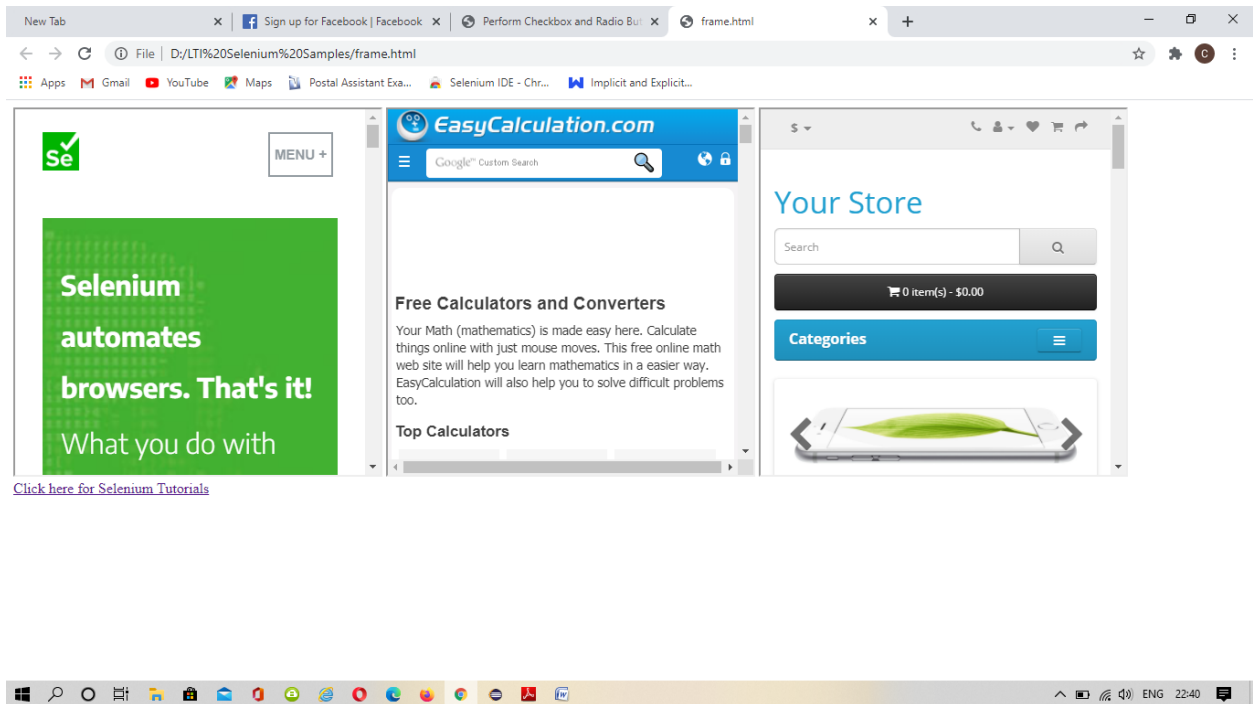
New Tab
Sign up for Facebook | Facebook
Perform Checkbox and Radio But
frame.html

File | D:/LTI%20Selenium%20Samples/frame.html

Apps Gmail YouTube Maps Postal Assistant Exa... Selenium IDE - Chr... Implicit and Explicit...

Se
MENU +

Selenium automates browsers. That's it! What you do with

EasyCalculation.com
Google™ Custom Search

Free Calculators and Converters

Your Math (mathematics) is made easy here. Calculate things online with just mouse moves. This free online math web site will help you learn mathematics in a easier way. EasyCalculation will also help you to solve difficult problems too.

Top Calculators

$

Your Store
Search
0 item(s) - $0.00
Categories

Click here for Selenium Tutorials

ENG 22:40